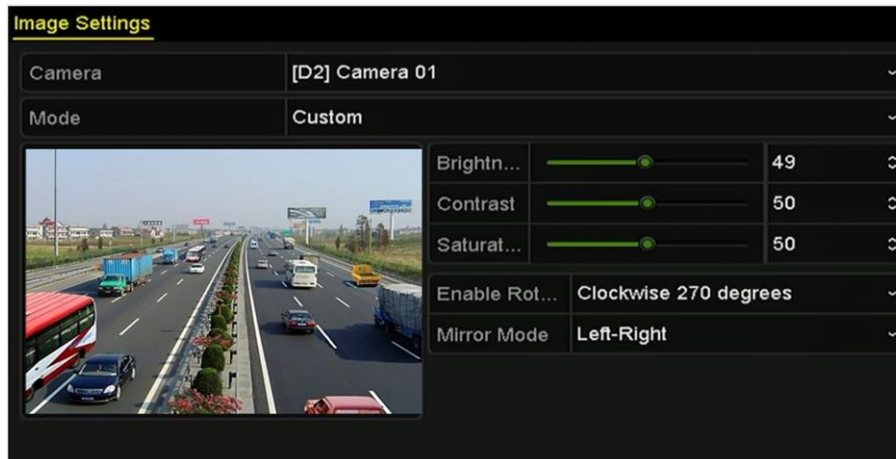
Image Settings

| Camera | [D2] Camera 01 |
|---|---|
| Mode | Custom |

| Brightn... | 49 |
|---|---|
| Contrast | 50 |
| Saturat... | 50 |

| Enable Rot... | Clockwise 270 degrees |
|---|---|
| Mirror Mode | Left-Right |